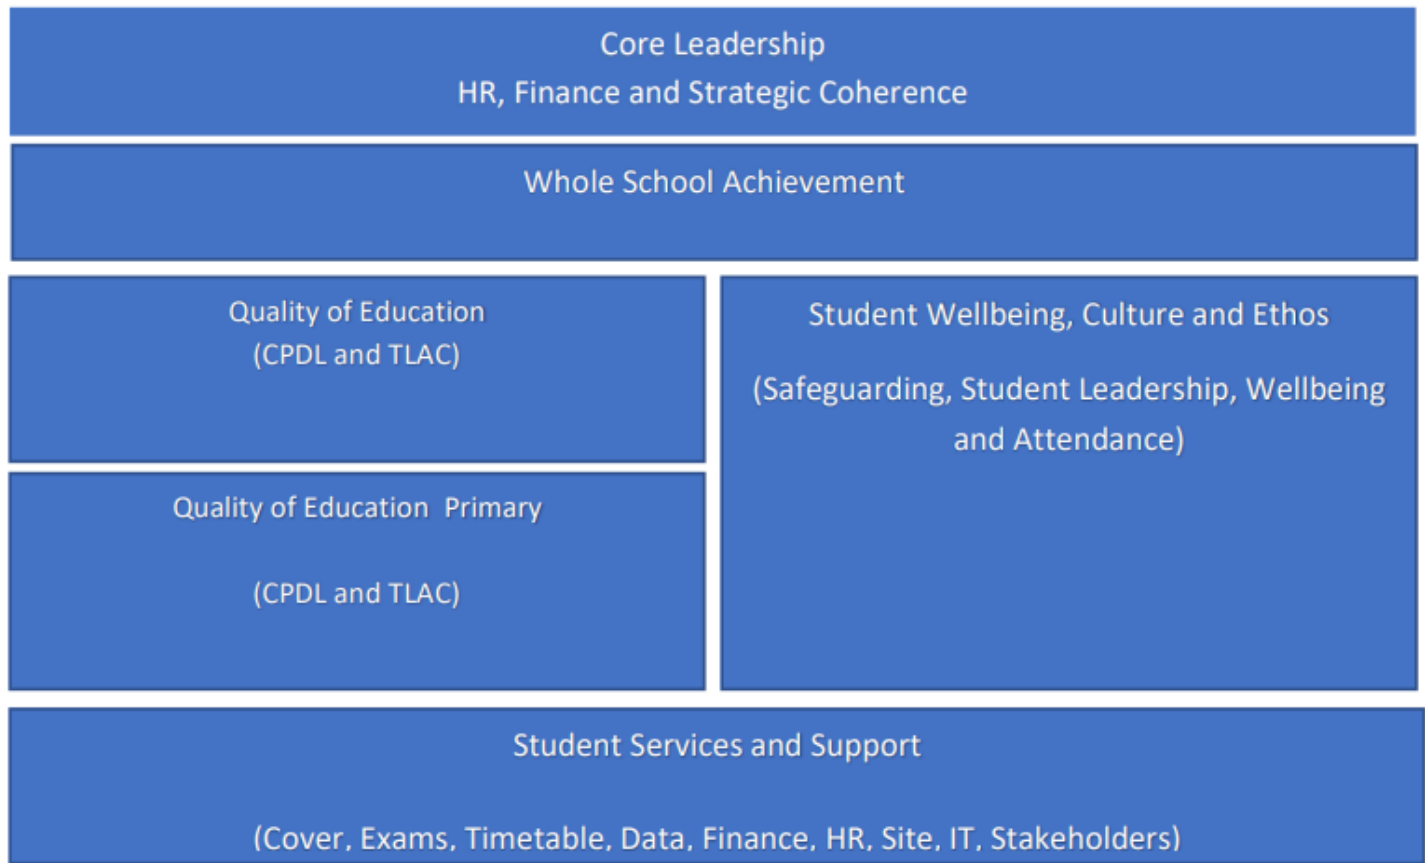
Core Leadership
HR, Finance and Strategic Coherence

Whole School Achievement

Quality of Education
(CPDL and TLAC)

Quality of Education Primary

(CPDL and TLAC)

Student Wellbeing, Culture and Ethos

(Safeguarding, Student Leadership, Wellbeing and Attendance)

Student Services and Support

(Cover, Exams, Timetable, Data, Finance, HR, Site, IT, Stakeholders)